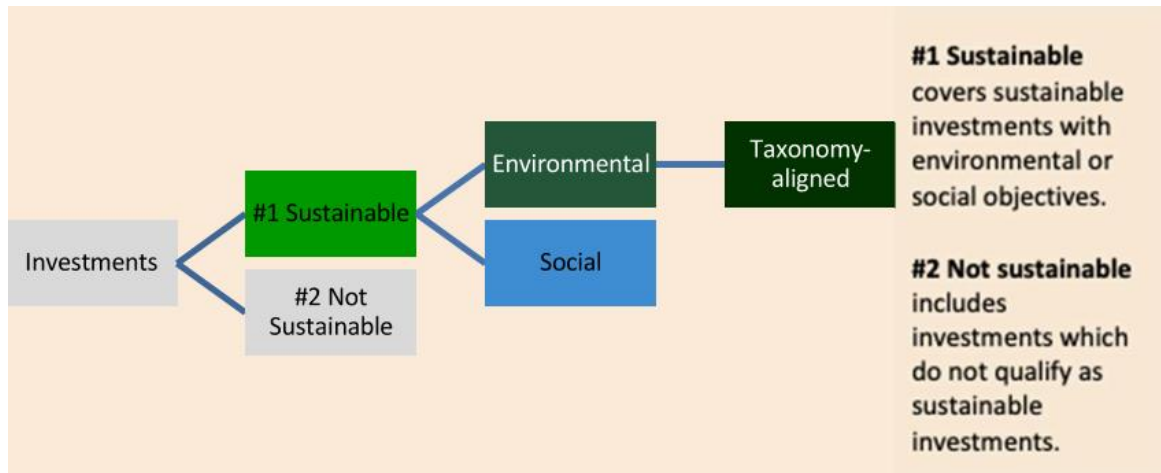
Investments

#1 Sustainable

#2 Not Sustainable

Environmental

Social

Taxonomy-aligned

**#1 Sustainable** covers sustainable investments with environmental or social objectives.

**#2 Not sustainable** includes investments which do not qualify as sustainable investments.